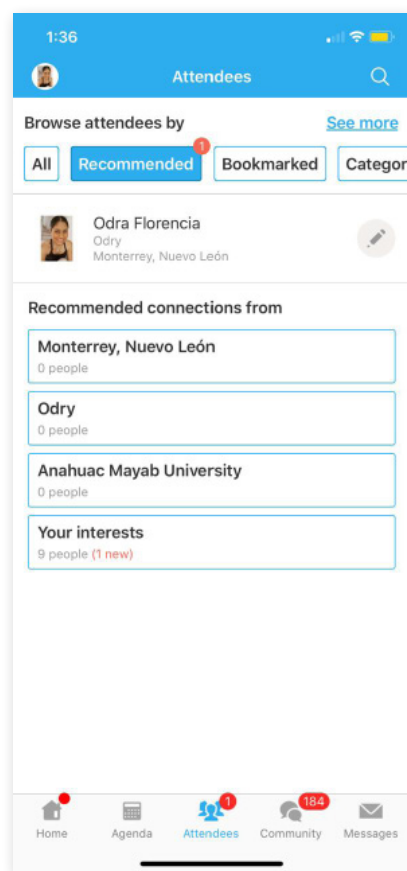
1:36

Attendees

Browse attendees by
See more

All
Recommended 1
Bookmarked
Categor

Odra Florencia
Odry
Monterrey, Nuevo León

Recommended connections from

Monterrey, Nuevo León
0 people

Odry
0 people

Anahuac Mayab University
0 people

Your interests
9 people (1 new)

Home
Agenda
1 Attendees
184 Community
Messages